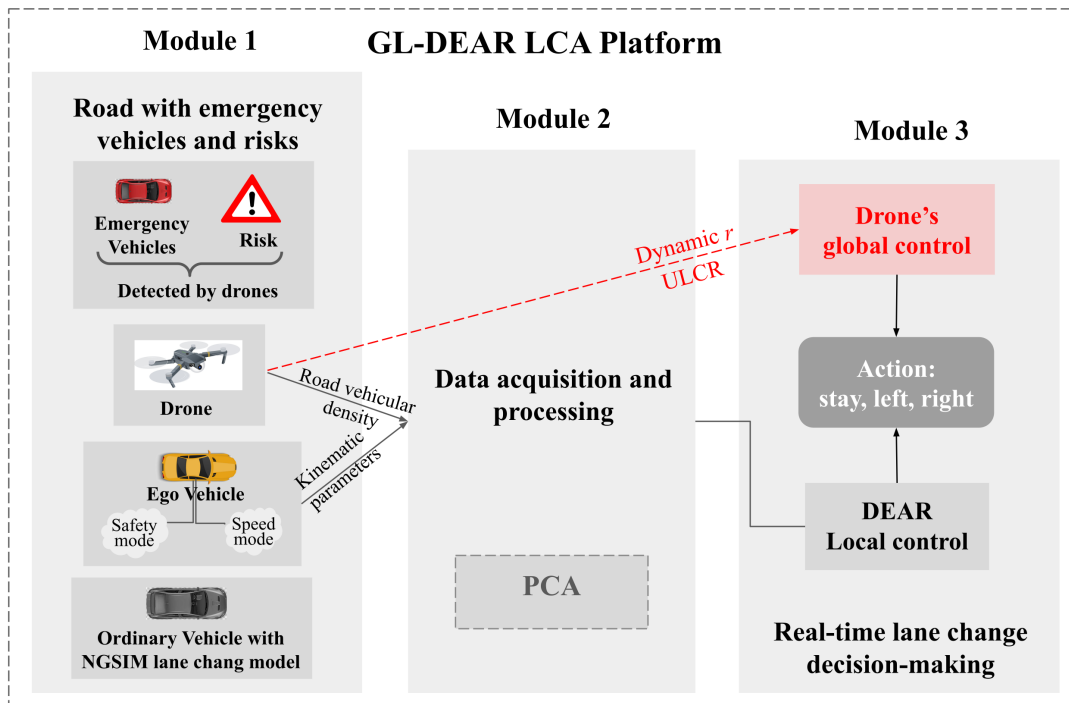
Module 1

GL-DEAR LCA Platform

Road with emergency vehicles and risks

Emergency Vehicles

Risk

Detected by drones

Drone

Ego Vehicle

Safety mode

Speed mode

Ordinary Vehicle with NGSIM lane chang model

Module 2

Dynamic r ULCR

Road vehicular density

Kinematic parameters

Data acquisition and processing

PCA

Module 3

Drone's global control

Action: stay, left, right

DEAR Local control

Real-time lane change decision-making